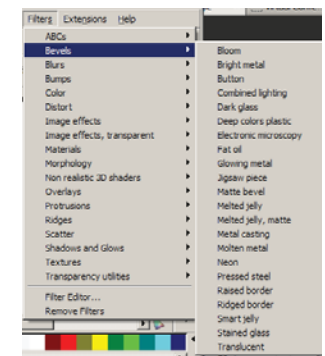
Filters Extensions Help

ABCs
Bevels
Blurs
Bumps
Color
Distort
Image effects
Image effects, transparent
Materials
Morphology
Non realistic 3D shaders
Overlays
Protrusions
Ridges
Scatter
Shadows and Glows
Textures
Transparency utilities

Filter Editor...
Remove Filters

Bloom
Bright metal
Button
Combined lighting
Dark glass
Deep colors plastic
Electronic microscopy
Fat oil
Glowing metal
Jigsaw piece
Matte bevel
Melted jelly
Melted jelly, matte
Metal casting
Molten metal
Neon
Pressed steel
Raised border
Ridged border
Smart jelly
Stained glass
Translucent